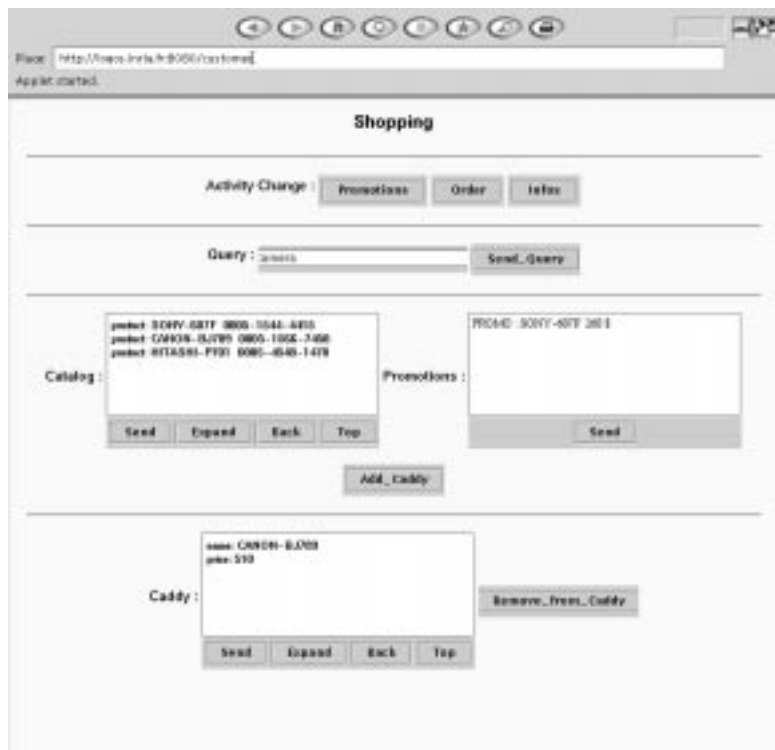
Place: http://loaos.inria.fr:8080/customer

Applet started.

Shopping

Activity Change : Promotions Order Infos

Query : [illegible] Send_Query

Catalog :

product SONY-687F 0800-1544-4455
product CANON-BJ700 0800-1066-7458
product HITASHI-P700 0080-4548-1478

Send Expand Back Top

Promotions :

PROMO SONY-687F 280 $

Send

Add_Caddy

Caddy :

name: CANON-BJ700
price: 510

Send Expand Back Top

Remove_from_Caddy